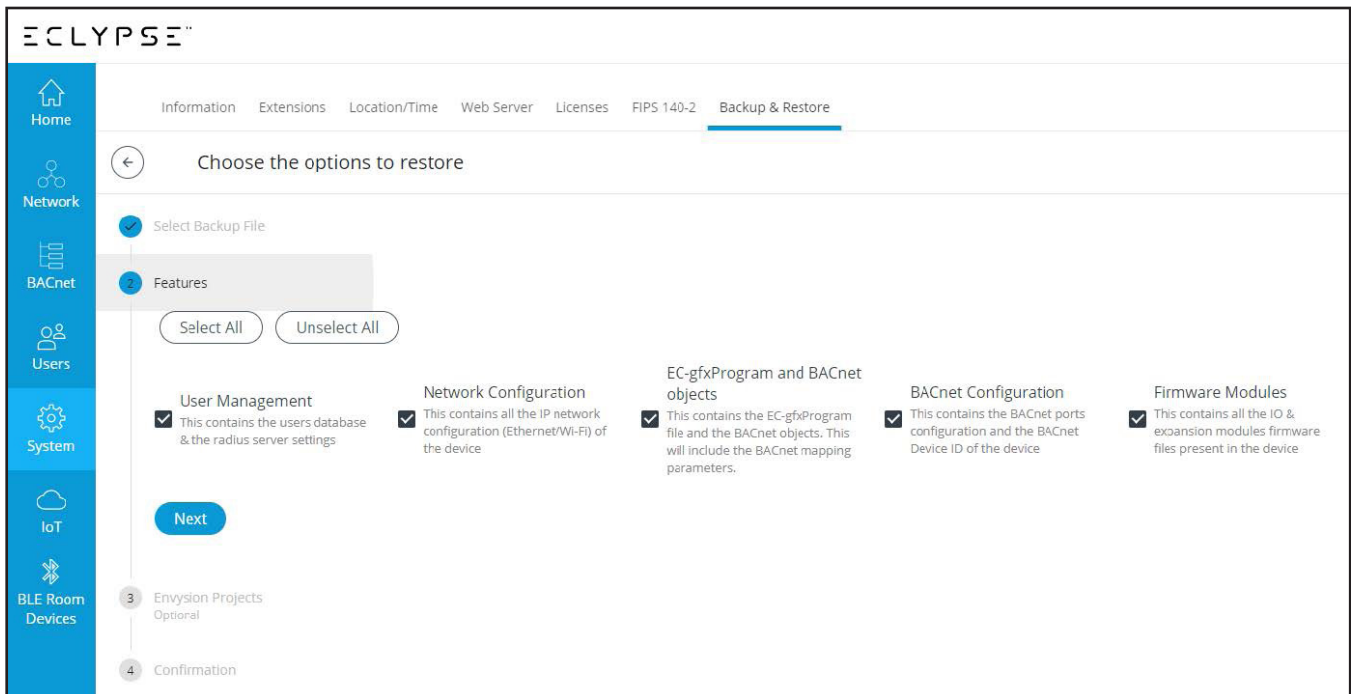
ECLYPSE™

Home

Network

BACnet

Users

System

IoT

BLE Room Devices

Information Extensions Location/Time Web Server Licenses FIPS 140-2 Backup & Restore

Choose the options to restore

Select Backup File

2 Features

Select All Unselect All

User Management
This contains the users database & the radius server settings

Network Configuration
This contains all the IP network configuration (Ethernet/Wi-Fi) of the device

EC-gfxProgram and BACnet objects
This contains the EC-gfxProgram file and the BACnet objects. This will include the BACnet mapping parameters.

BACnet Configuration
This contains the BACnet ports configuration and the BACnet Device ID of the device

Firmware Modules
This contains all the IO & expansion modules firmware files present in the device

Next

3 Envysion Projects
Optional

4 Confirmation